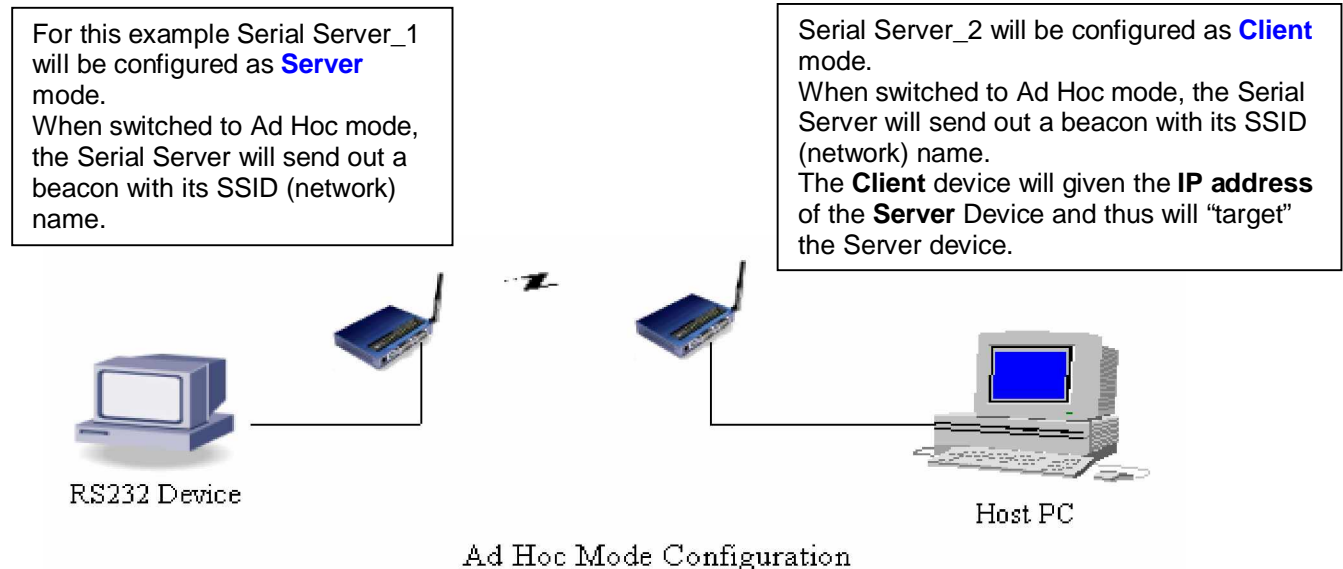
For this example Serial Server_1 will be configured as **Server** mode.
When switched to Ad Hoc mode, the Serial Server will send out a beacon with its SSID (network) name.

Serial Server_2 will be configured as **Client** mode.
When switched to Ad Hoc mode, the Serial Server will send out a beacon with its SSID (network) name.
The **Client** device will given the **IP address** of the **Server** Device and thus will “target” the Server device.

RS232 Device

Host PC

Ad Hoc Mode Configuration